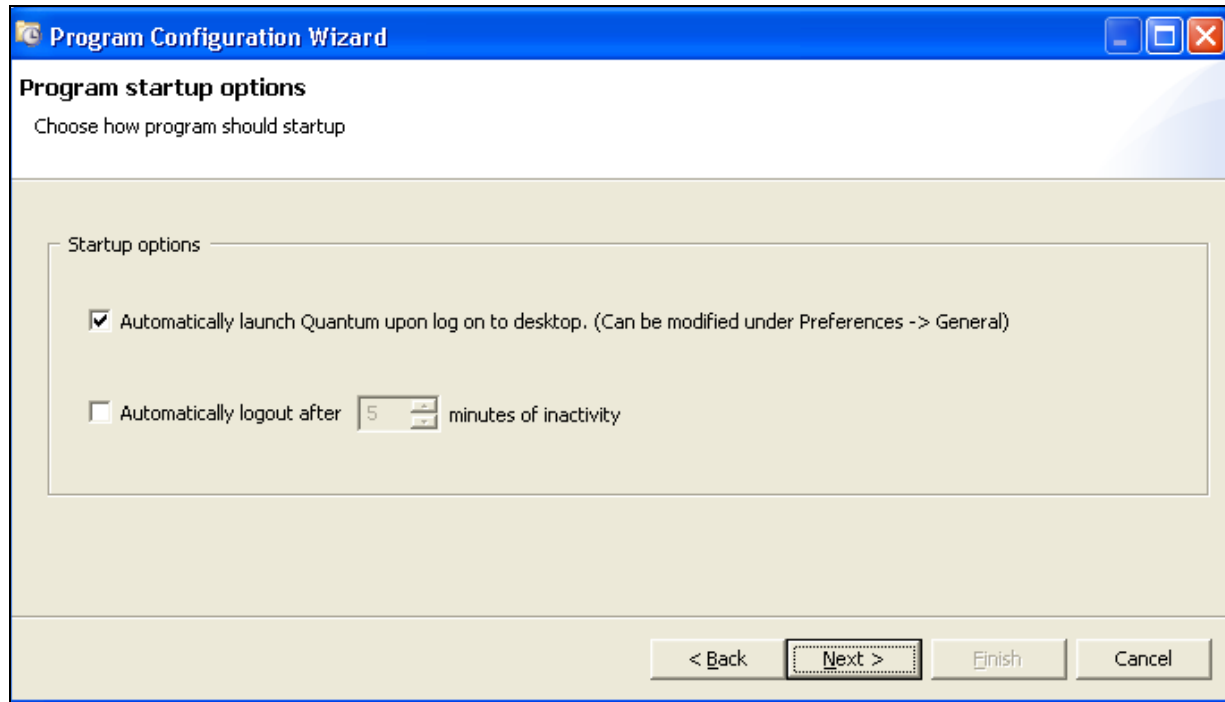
Program Configuration Wizard

Program startup options

Choose how program should startup

Startup options

☑ Automatically launch Quantum upon log on to desktop. (Can be modified under Preferences -> General)

☐ Automatically logout after 5 minutes of inactivity

< Back

Next >

Finish

Cancel